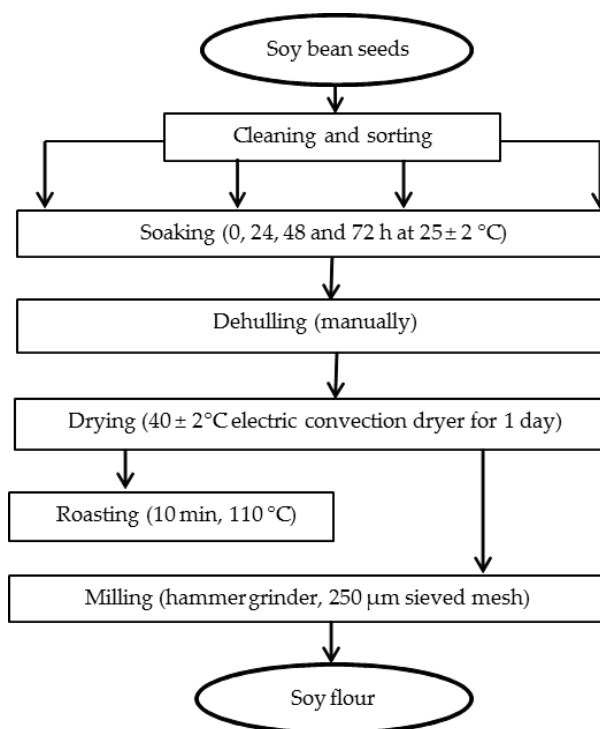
Soy bean seeds

Cleaning and sorting

Soaking (0, 24, 48 and 72 h at 25 ± 2 °C)

Dehulling (manually)

Drying (40 ± 2°C electric convection dryer for 1 day)

Roasting (10 min, 110 °C)

Milling (hammer grinder, 250 μm sieved mesh)

Soy flour